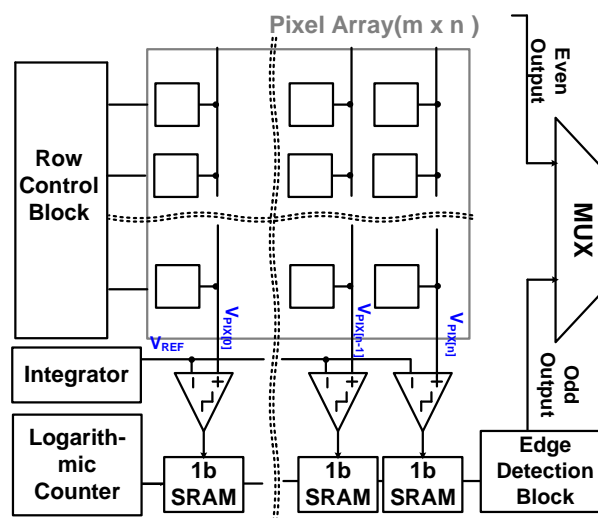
Pixel Array(m x n )

Row Control Block

Even Output

MUX

Odd Output

$V_{PIX[0]}$

$V_{PIX[n-1]}$

$V_{PIX[n]}$

$V_{REF}$

Integrator

- +

- +

- +

Logarith-mic Counter

1b SRAM

1b SRAM

1b SRAM

Edge Detection Block